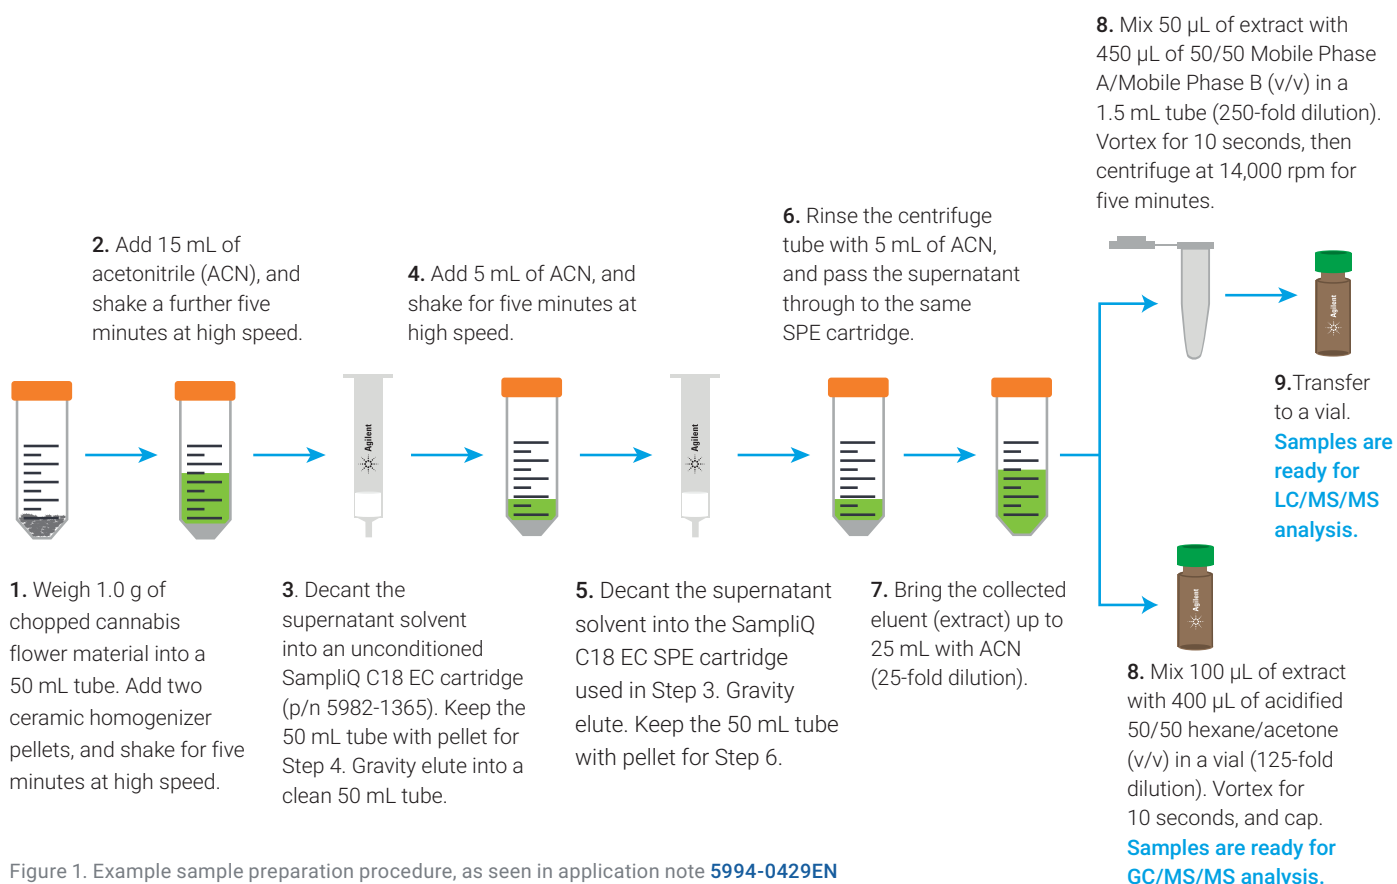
**8.** Mix 50 µL of extract with 450 µL of 50/50 Mobile Phase A/Mobile Phase B (v/v) in a 1.5 mL tube (250-fold dilution). Vortex for 10 seconds, then centrifuge at 14,000 rpm for five minutes.

**2.** Add 15 mL of acetonitrile (ACN), and shake a further five minutes at high speed.

**4.** Add 5 mL of ACN, and shake for five minutes at high speed.

**6.** Rinse the centrifuge tube with 5 mL of ACN, and pass the supernatant through to the same SPE cartridge.

Agilent

Agilent

Agilent

**9.**Transfer to a vial. **Samples are ready for LC/MS/MS analysis.**

Agilent

**1.** Weigh 1.0 g of chopped cannabis flower material into a 50 mL tube. Add two ceramic homogenizer pellets, and shake for five minutes at high speed.

**3**. Decant the supernatant solvent into an unconditioned SampliQ C18 EC cartridge (p/n 5982-1365). Keep the 50 mL tube with pellet for Step 4. Gravity elute into a clean 50 mL tube.

**5.** Decant the supernatant solvent into the SampliQ C18 EC SPE cartridge used in Step 3. Gravity elute. Keep the 50 mL tube with pellet for Step 6.

**7.** Bring the collected eluent (extract) up to 25 mL with ACN (25-fold dilution).

**8.** Mix 100 µL of extract with 400 µL of acidified 50/50 hexane/acetone (v/v) in a vial (125-fold dilution). Vortex for 10 seconds, and cap. **Samples are ready for GC/MS/MS analysis.**

Figure 1. Example sample preparation procedure, as seen in application note **5994-0429EN**